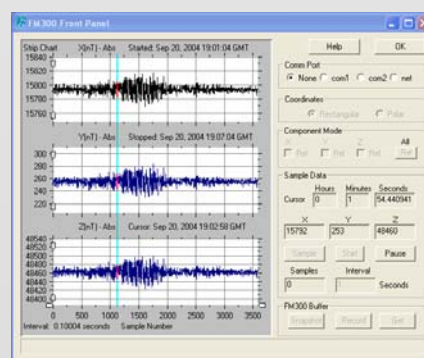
FM300 Front Panel

Strip Chart X(nT) - Abs Started: Sep 20, 2004 19:01:04 GMT
15840
15820
15800
15780
15760

Y(nT) - Abs Stopped: Sep 20, 2004 19:07:04 GMT
300
280
260
240
220

Z(nT) - Abs Cursor: Sep 20, 2004 19:02:58 GMT
48540
48520
48500
48480
48460
48440
48420
48400
0 500 1000 1500 2000 2500 3000 3500
Interval: 0.10004 seconds Sample Number

Help
OK

Comm Port
None com1 com2 net

Coordinates
Rectangular Polar

Component Mode
X Y Z All
Rel Rel Rel Rel

Sample Data
Hours Minutes Seconds
Cursor 0 1 54.440941
X Y Z
15792 253 48460
Sample Start Pause
Samples Interval
0 1 Seconds

FM300 Buffer
Snapshot Record Get